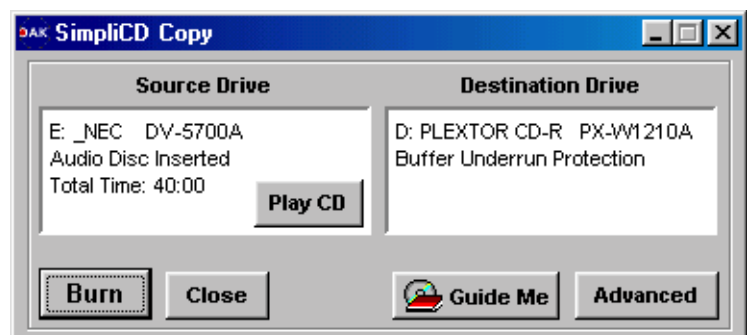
OAK SimpliCD Copy

Source Drive

E: _NEC DV-5700A
Audio Disc Inserted
Total Time: 40:00

Play CD

Destination Drive

D: PLEXTOR CD-R PX-W1210A
Buffer Underrun Protection

Burn

Close

Guide Me

Advanced